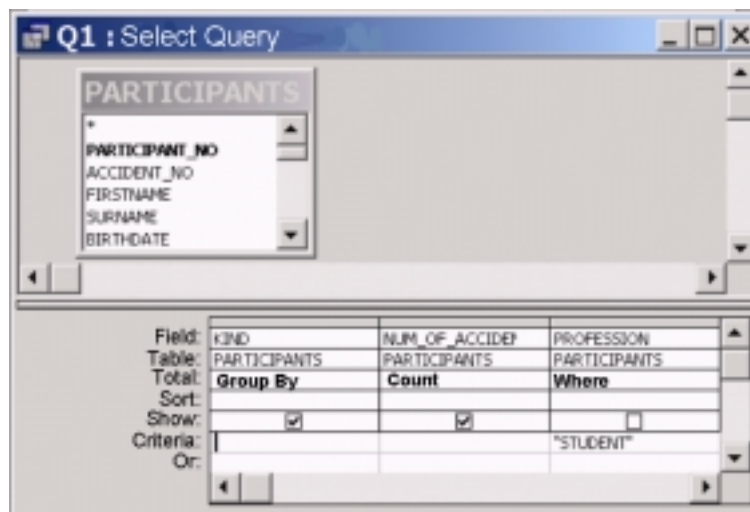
Q1 : Select Query

PARTICIPANTS
*
PARTICIPANT_NO
ACCIDENT_NO
FIRSTNAME
SURNAME
BIRTHDATE

| Field: | KIND | NUM_OF_ACCIDEN | PROFESSION |
|---|---|---|---|
| Table: | PARTICIPANTS | PARTICIPANTS | PARTICIPANTS |
| Total: | Group By | Count | Where |
| Sort: | | | |
| Show: | ☑ | ☑ | ☐ |
| Criteria: | | | "STUDENT" |
| Or: | | | |